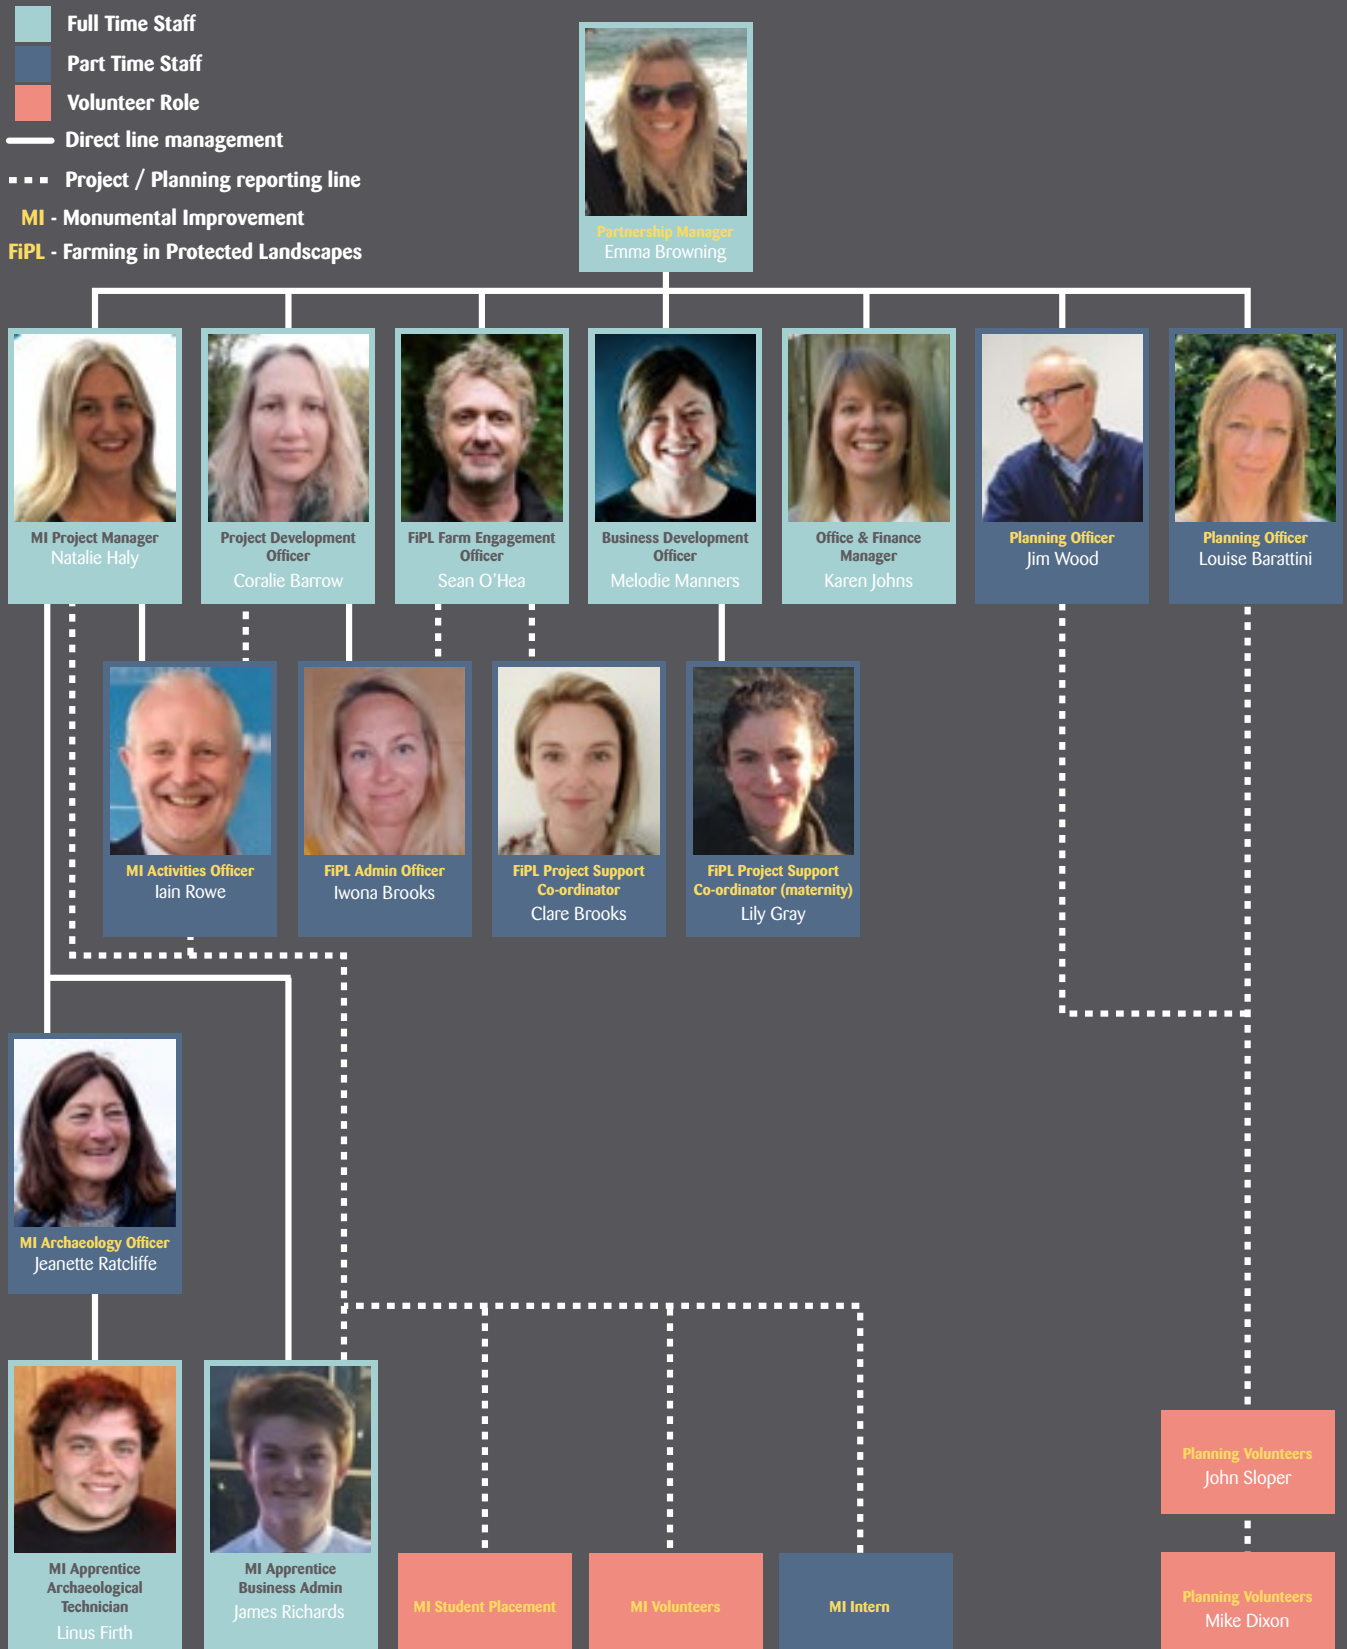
Full Time Staff
Part Time Staff
Volunteer Role
Direct line management
Project / Planning reporting line
MI - Monumental Improvement
FiPL - Farming in Protected Landscapes

Partnership Manager
Emma Browning

MI Project Manager
Natalie Haly

Project Development Officer
Coralie Barrow

FiPL Farm Engagement Officer
Sean O'Hea

Business Development Officer
Melodie Manners

Office & Finance Manager
Karen Johns

Planning Officer
Jim Wood

Planning Officer
Louise Barattini

MI Activities Officer
Iain Rowe

FiPL Admin Officer
Iwona Brooks

FiPL Project Support Co-ordinator
Clare Brooks

FiPL Project Support Co-ordinator (maternity)
Lily Gray

MI Archaeology Officer
Jeanette Ratcliffe

MI Apprentice Archaeological Technician
Linus Firth

MI Apprentice Business Admin
James Richards

MI Student Placement

MI Volunteers

MI Intern

Planning Volunteers
John Sloper

Planning Volunteers
Mike Dixon